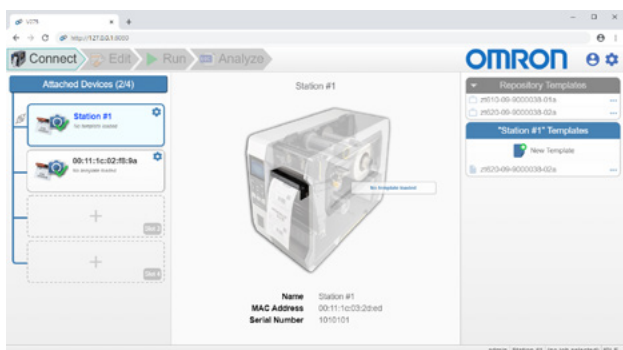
V275 × +

← → C http://127.0.0.1:8000

Connect Edit Run Analyze

OMRON

Attached Devices (2/4)

Station #1
No template loaded

00:11:1c:02:f8:9a
No template loaded

+
Slot 3

+
Slot 4

Station #1

No template loaded

Name Station #1
MAC Address 00:11:1c:03:2d:ed
Serial Number 1010101

Repository Templates

zt010-09-9000038-01a

zt020-09-9000038-02a

"Station #1" Templates

New Template

zt020-09-9000038-02a